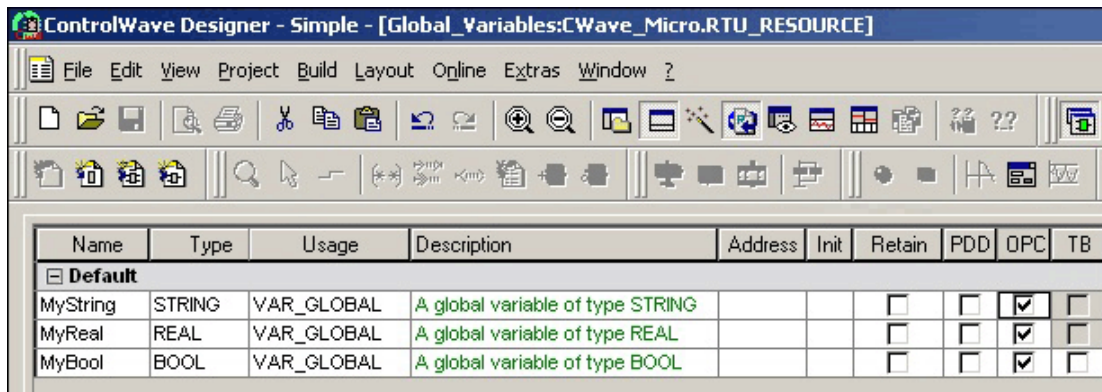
ControlWave Designer - Simple - [Global_Variables:CWave_Micro.RTU_RESOURCE]

File Edit View Project Build Layout Online Extras Window ?

| Name | Type | Usage | Description | Address | Init | Retain | PDD | OPC | TB |
|---|---|---|---|---|---|---|---|---|---|
| Default | | | | | | | | | |
| MyString | STRING | VAR_GLOBAL | A global variable of type STRING | | | ☐ | ☐ | ☑ | ☐ |
| MyReal | REAL | VAR_GLOBAL | A global variable of type REAL | | | ☐ | ☐ | ☑ | ☐ |
| MyBool | BOOL | VAR_GLOBAL | A global variable of type BOOL | | | ☐ | ☐ | ☑ | ☐ |